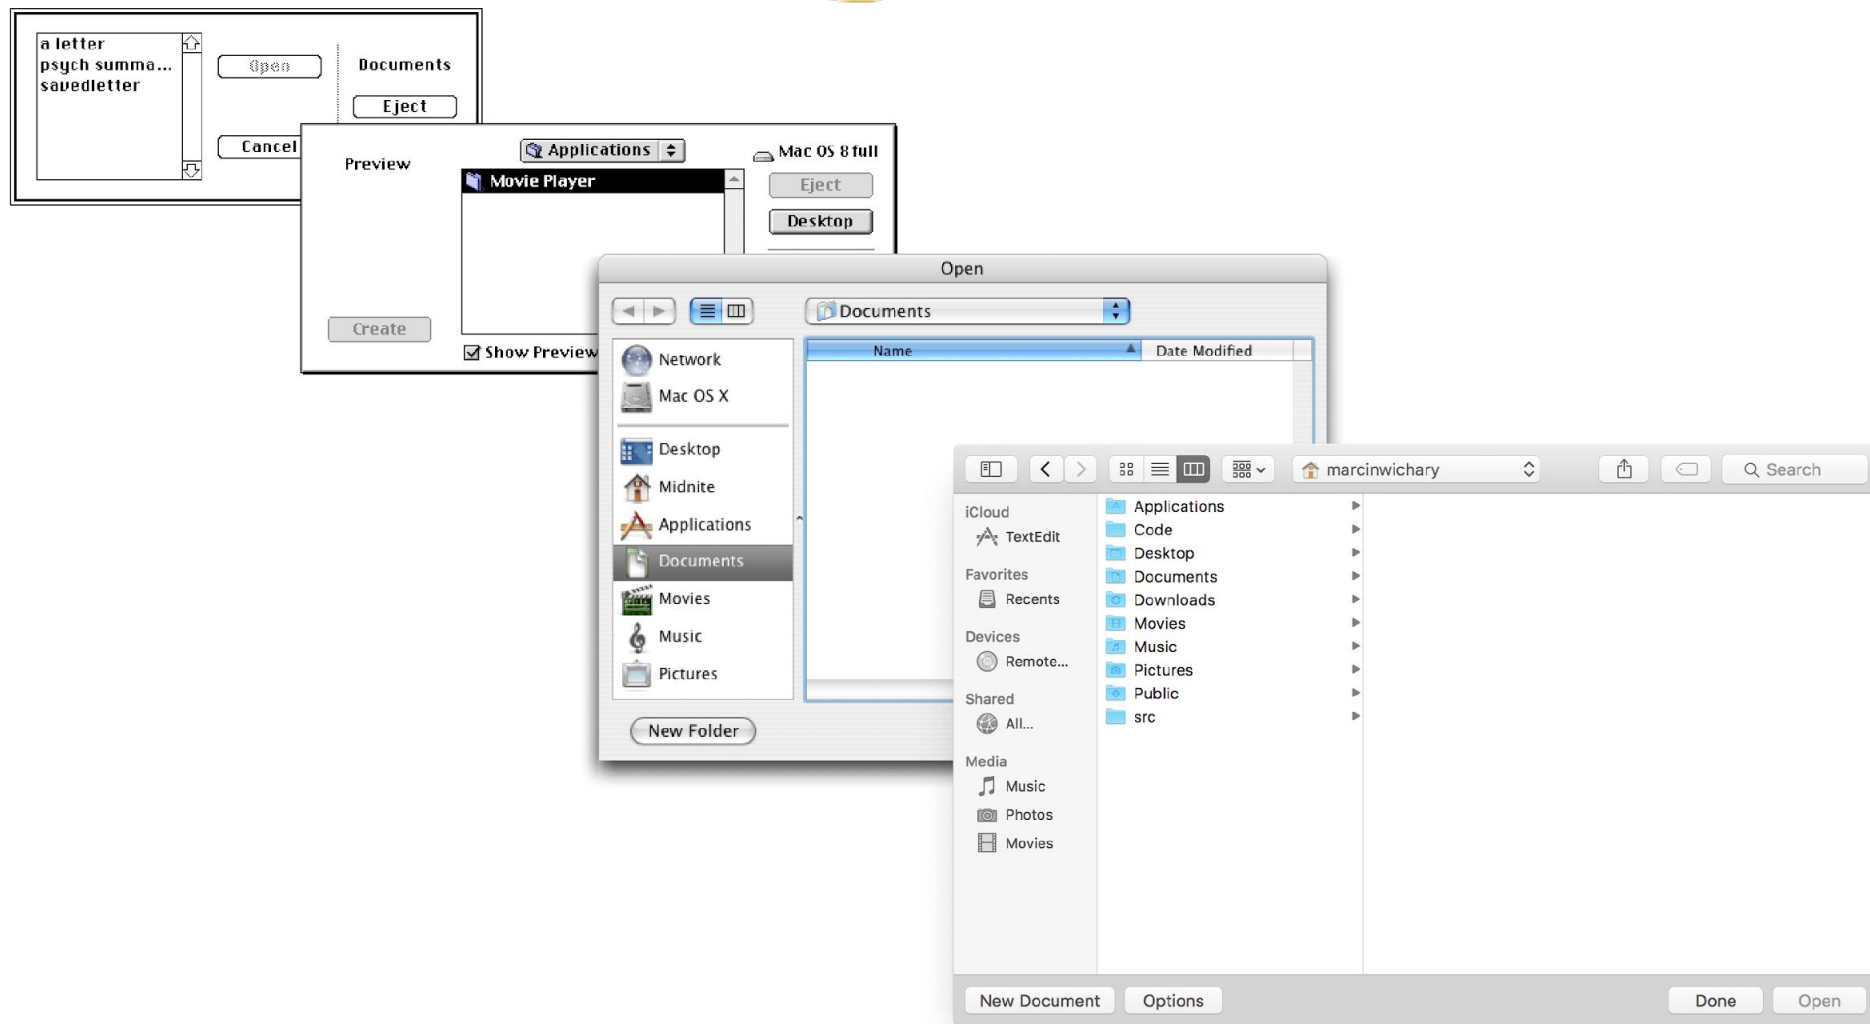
a letter
psych summa...
savedletter

Open

Documents

Eject

Cancel

Preview

Applications

Mac OS 8 full

Movie Player

Eject

Desktop

Create

Show Preview

Open

Documents

Network
Mac OS X
Desktop
Midnite
Applications
Documents
Movies
Music
Pictures

Name

Date Modified

New Folder

marcinwichary

Search

iCloud
TextEdit
Favorites
Recents
Devices
Remote...
Shared
All...
Media
Music
Photos
Movies

Applications
Code
Desktop
Documents
Downloads
Movies
Music
Pictures
Public
src

New Document

Options

Done

Open